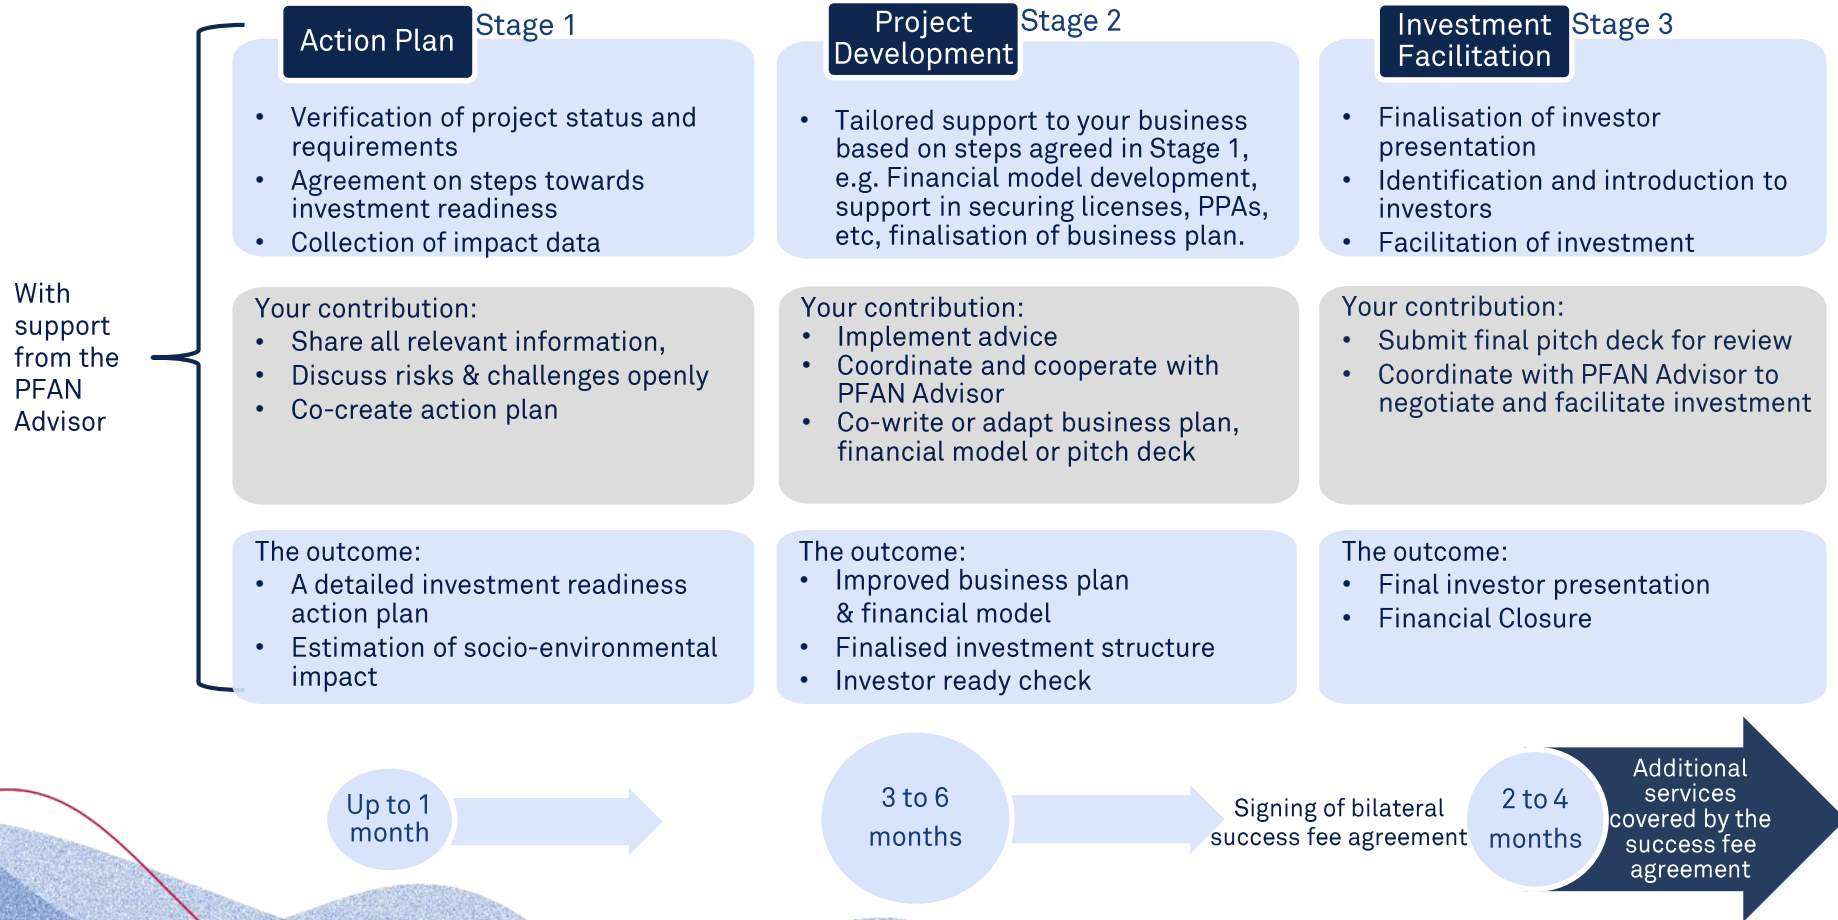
With support from the PFAN Advisor

Action Plan Stage 1

- Verification of project status and requirements
- Agreement on steps towards investment readiness
- Collection of impact data

Your contribution:
- Share all relevant information,
- Discuss risks & challenges openly
- Co-create action plan

The outcome:
- A detailed investment readiness action plan
- Estimation of socio-environmental impact

Project Development Stage 2

- Tailored support to your business based on steps agreed in Stage 1, e.g. Financial model development, support in securing licenses, PPAs, etc, finalisation of business plan.

Your contribution:
- Implement advice
- Coordinate and cooperate with PFAN Advisor
- Co-write or adapt business plan, financial model or pitch deck

The outcome:
- Improved business plan & financial model
- Finalised investment structure
- Investor ready check

Investment Facilitation Stage 3

- Finalisation of investor presentation
- Identification and introduction to investors
- Facilitation of investment

Your contribution:
- Submit final pitch deck for review
- Coordinate with PFAN Advisor to negotiate and facilitate investment

The outcome:
- Final investor presentation
- Financial Closure

Up to 1 month

3 to 6 months

Signing of bilateral success fee agreement

2 to 4 months

Additional services covered by the success fee agreement